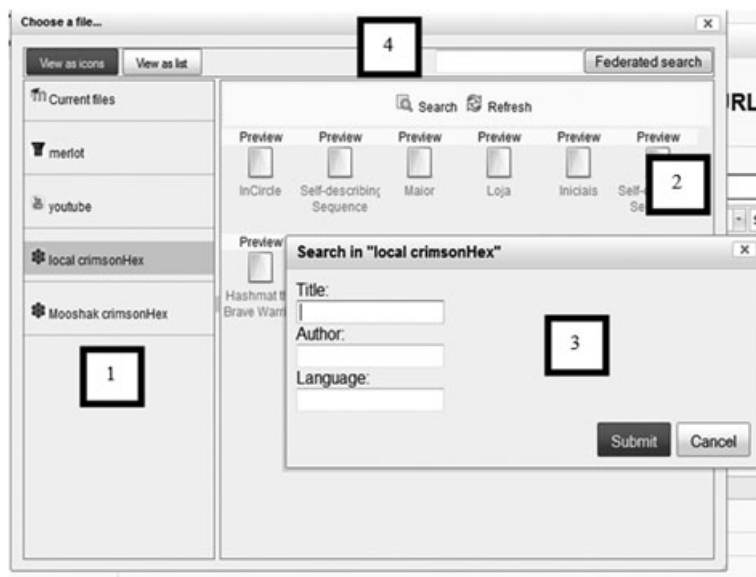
Choose a file...

×

View as icons

View as list

4

Federated search

Current files

merlot

youtube

local crimsonHex

Mooshak crimsonHex

1

Search Refresh

URL

Preview Preview Preview Preview Preview Preview

InCircle Self-describing Sequence Maior Loja Iniciais Self- Se

2

Preview

Hashmat Brave Warri

Search in "local crimsonHex"

×

Title:

Author:

Language:

3

Submit

Cancel